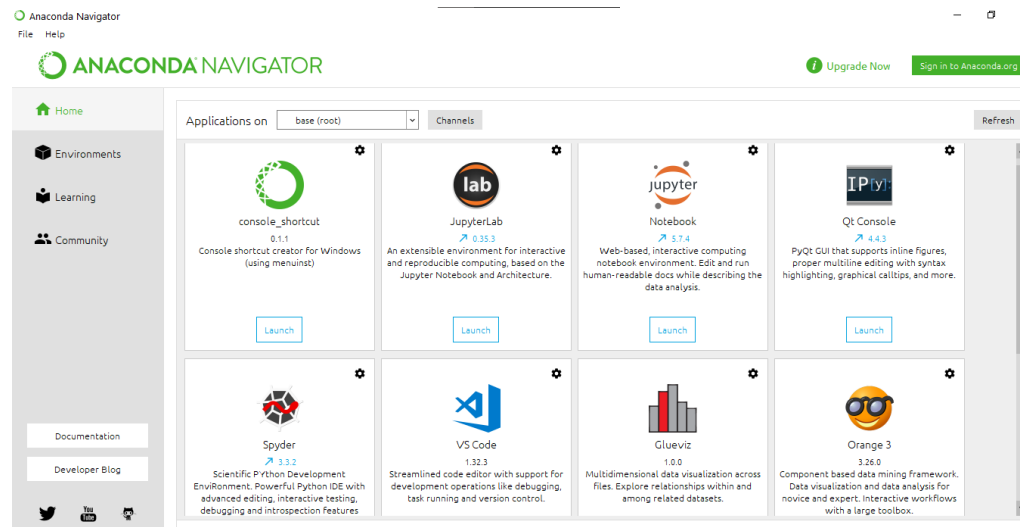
Anaconda Navigator
File Help
ANACONDA NAVIGATOR
Upgrade Now
Sign in to Anaconda.org

Home
Environments
Learning
Community

Applications on base (root) Channels Refresh

console_shortcut
0.1.1
Console shortcut creator for Windows (using menuinst)
Launch

lab
JupyterLab
0.35.3
An extensible environment for interactive and reproducible computing, based on the Jupyter Notebook and Architecture.
Launch

jupyter
Notebook
5.7.4
Web-based, interactive computing notebook environment. Edit and run human-readable docs while describing the data analysis.
Launch

IP[y]
Qt Console
4.4.3
PyQt GUI that supports inline figures, proper multiline editing with syntax highlighting, graphical calltips, and more.
Launch

Spyder
3.3.2
Scientific PYthon Development EnviRonment. Powerful Python IDE with advanced editing, interactive testing, debugging and introspection features

VS Code
1.32.3
Streamlined code editor with support for development operations like debugging, task running and version control.

Glueviz
1.0.0
Multidimensional data visualization across files. Explore relationships within and among related datasets.

Orange 3
3.26.0
Component based data mining framework. Data visualization and data analysis for novice and expert. Interactive workflows with a large toolbox.

Documentation
Developer Blog